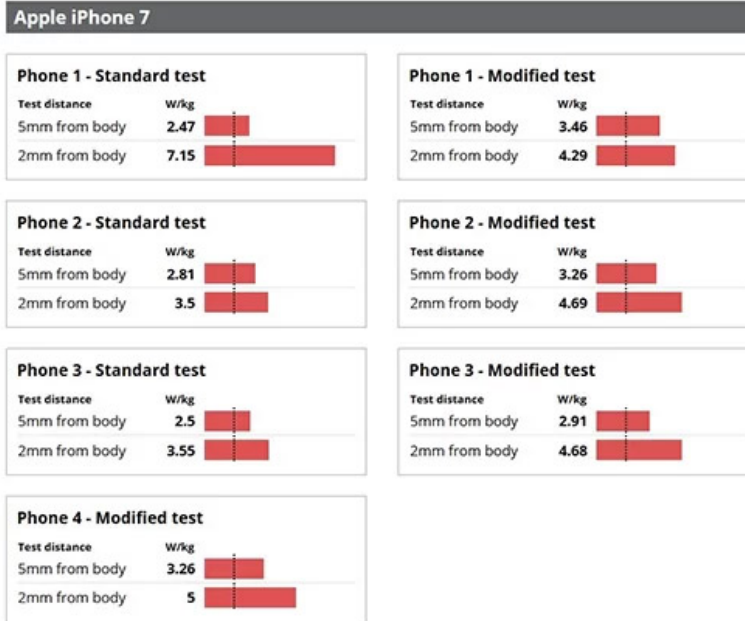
Apple iPhone 7

Phone 1 - Standard test

| Test distance | W/kg |
|---|---|
| 5mm from body | 2.47 |
| 2mm from body | 7.15 |

Phone 2 - Standard test

| Test distance | W/kg |
|---|---|
| 5mm from body | 2.81 |
| 2mm from body | 3.5 |

Phone 3 - Standard test

| Test distance | W/kg |
|---|---|
| 5mm from body | 2.5 |
| 2mm from body | 3.55 |

Phone 4 - Modified test

| Test distance | W/kg |
|---|---|
| 5mm from body | 3.26 |
| 2mm from body | 5 |

Phone 1 - Modified test

| Test distance | W/kg |
|---|---|
| 5mm from body | 3.46 |
| 2mm from body | 4.29 |

Phone 2 - Modified test

| Test distance | W/kg |
|---|---|
| 5mm from body | 3.26 |
| 2mm from body | 4.69 |

Phone 3 - Modified test

| Test distance | W/kg |
|---|---|
| 5mm from body | 2.91 |
| 2mm from body | 4.68 |